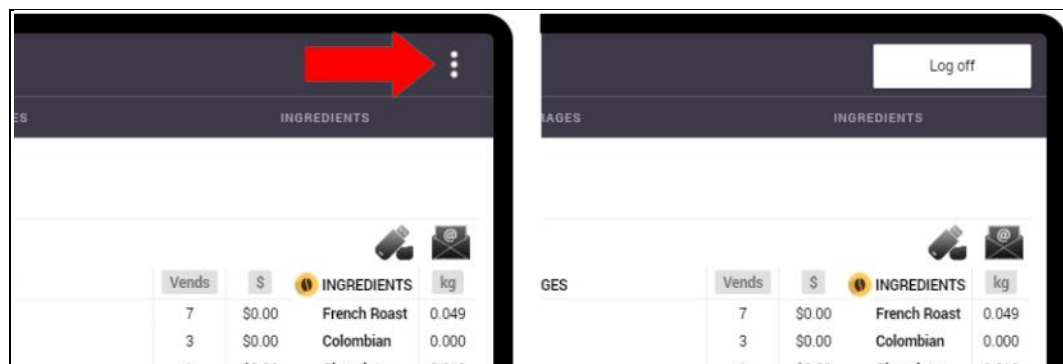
ES INGREDIENTS

| Vends | \$ | INGREDIENTS | kg |
|---|---|---|---|
| 7 | \$0.00 | French Roast | 0.049 |
| 3 | \$0.00 | Colombian | 0.000 |

Log off

RAGES INGREDIENTS

| GES | Vends | \$ | INGREDIENTS | kg |
|---|---|---|---|---|
| | 7 | \$0.00 | French Roast | 0.049 |
| | 3 | \$0.00 | Colombian | 0.000 |